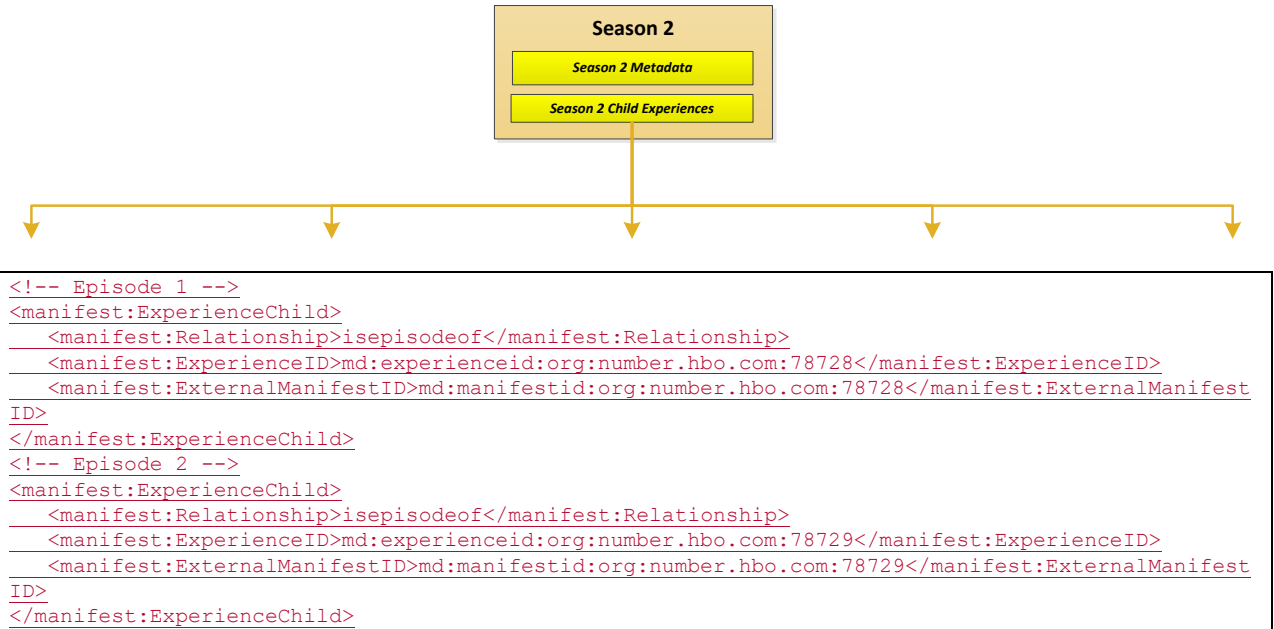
Season 2

Season 2 Metadata

Season 2 Child Experiences

<!-- Episode 1 -->
<manifest:ExperienceChild>
<manifest:Relationship>isepisodeof</manifest:Relationship>
<manifest:ExperienceID>md:experienceid:org:number.hbo.com:78728</manifest:ExperienceID>
<manifest:ExternalManifestID>md:manifestid:org:number.hbo.com:78728</manifest:ExternalManifestID>
</manifest:ExperienceChild>
<!-- Episode 2 -->
<manifest:ExperienceChild>
<manifest:Relationship>isepisodeof</manifest:Relationship>
<manifest:ExperienceID>md:experienceid:org:number.hbo.com:78729</manifest:ExperienceID>
<manifest:ExternalManifestID>md:manifestid:org:number.hbo.com:78729</manifest:ExternalManifestID>
</manifest:ExperienceChild>